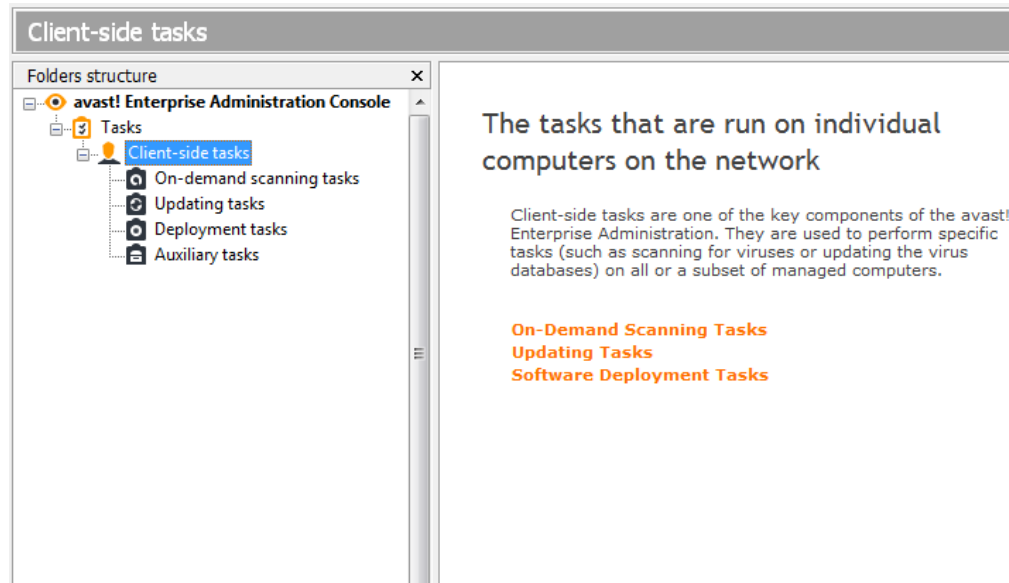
Client-side tasks

Folders structure ×

avast! Enterprise Administration Console
Tasks
Client-side tasks
On-demand scanning tasks
Updating tasks
Deployment tasks
Auxiliary tasks

The tasks that are run on individual computers on the network

Client-side tasks are one of the key components of the avast! Enterprise Administration. They are used to perform specific tasks (such as scanning for viruses or updating the virus databases) on all or a subset of managed computers.

On-Demand Scanning Tasks
Updating Tasks
Software Deployment Tasks